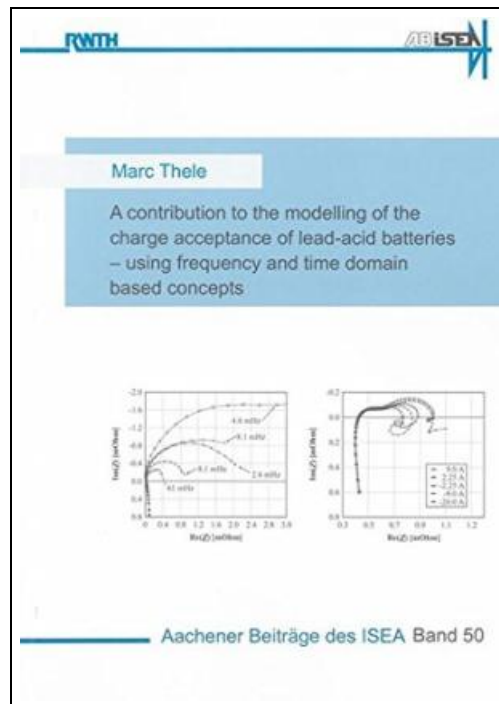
RWTH

ISEA

Marc Thele

A contribution to the modelling of the charge acceptance of lead-acid batteries – using frequency and time domain based concepts

-2.0
-1.6
-1.2
-0.8
-0.4
0.0
0.4
0.8
Im(Z) [mOhm]
4.6 mHz
8.1 mHz
8.1 mHz
2.6 mHz
61 mHz
0 0.4 0.8 1.2 1.6 2.0 2.4 2.8 3.0
Re(Z) [mOhm]

-0.2
0.0
0.2
0.4
0.6
0.8
Im(Z) [mOhm]
9.0 A
2.25 A
-2.25 A
-9.0 A
-20.0 A
0.3 0.5 0.7 0.9 1.1 1.3
Re(Z) [mOhm]

Aachener Beiträge des ISEA Band 50